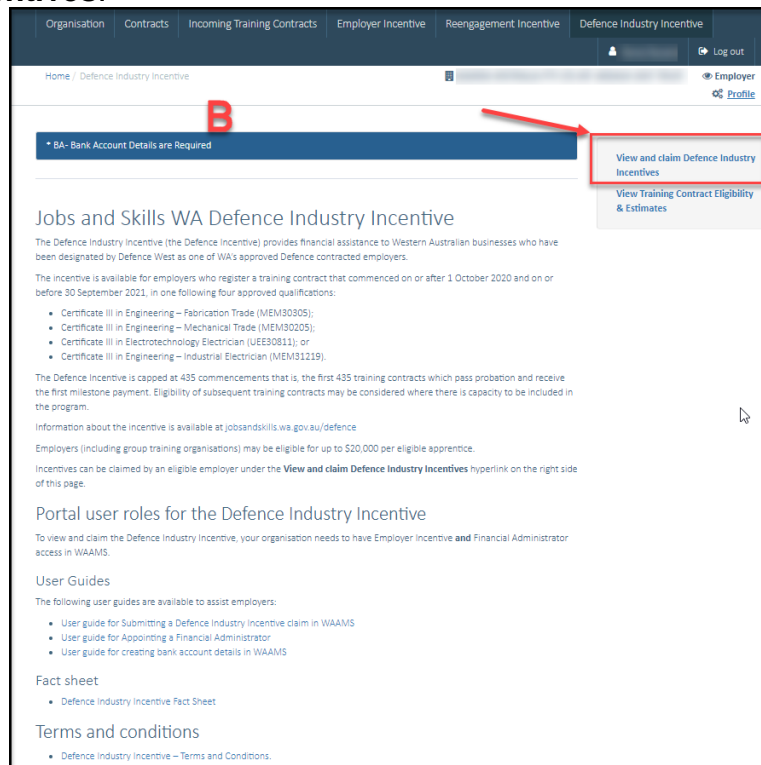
Organisation | Contracts | Incoming Training Contracts | Employer Incentive | Reengagement Incentive | Defence Industry Incentive

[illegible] Log out

Home / Defence Industry Incentive

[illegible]

Employer
Profile

B

* BA- Bank Account Details are Required

View and claim Defence Industry Incentives

View Training Contract Eligibility & Estimates

Jobs and Skills WA Defence Industry Incentive

The Defence Industry Incentive (the Defence Incentive) provides financial assistance to Western Australian businesses who have been designated by Defence West as one of WA's approved Defence contracted employers.

The incentive is available for employers who register a training contract that commenced on or after 1 October 2020 and on or before 30 September 2021, in one following four approved qualifications:

- Certificate III in Engineering – Fabrication Trade (MEM30305);
- Certificate III in Engineering – Mechanical Trade (MEM30205);
- Certificate III in Electrotechnology Electrician (UEE30811); or
- Certificate III in Engineering – Industrial Electrician (MEM31219).

The Defence Incentive is capped at 435 commencements that is, the first 435 training contracts which pass probation and receive the first milestone payment. Eligibility of subsequent training contracts may be considered where there is capacity to be included in the program.

Information about the incentive is available at jobsandskills.wa.gov.au/defence

Employers (including group training organisations) may be eligible for up to $20,000 per eligible apprentice.

Incentives can be claimed by an eligible employer under the View and claim Defence Industry Incentives hyperlink on the right side of this page.

Portal user roles for the Defence Industry Incentive

To view and claim the Defence Industry Incentive, your organisation needs to have Employer Incentive and Financial Administrator access in WAAMS.

User Guides

The following user guides are available to assist employers:

- User guide for Submitting a Defence Industry Incentive claim in WAAMS
- User guide for Appointing a Financial Administrator
- User guide for creating bank account details in WAAMS

Fact sheet

- Defence Industry Incentive Fact Sheet

Terms and conditions

- Defence Industry Incentive – Terms and Conditions.